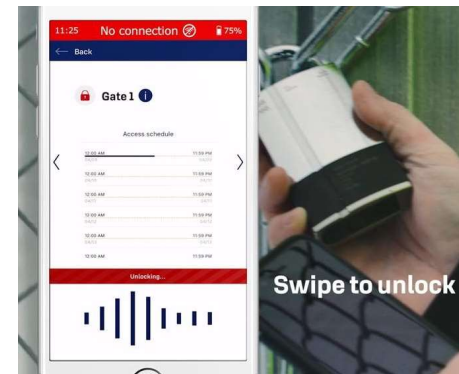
11:25 No connection 75%

Back

Gate 1

Access schedule

12:00 AM 11:59 PM

12:00 AM 11:59 PM

12:00 AM 11:59 PM

12:00 AM 11:59 PM

12:00 AM 11:59 PM

12:00 AM 11:59 PM

12:00 AM 11:59 PM

Unlocking...

Swipe to unlock